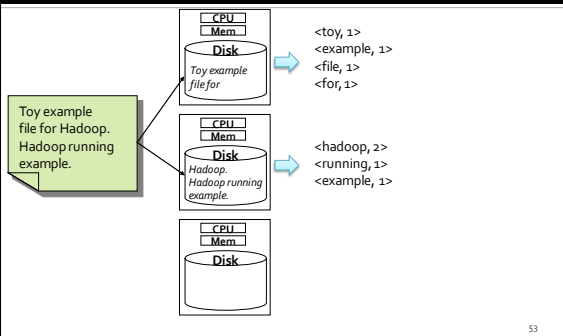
Toy example file for Hadoop. Hadoop running example.

CPU
Mem
Disk
Toy example file for

<toy, 1>
<example, 1>
<file, 1>
<for, 1>

CPU
Mem
Disk
Hadoop. Hadoop running example.

<hadoop, 2>
<running, 1>
<example, 1>

CPU
Mem
Disk

53